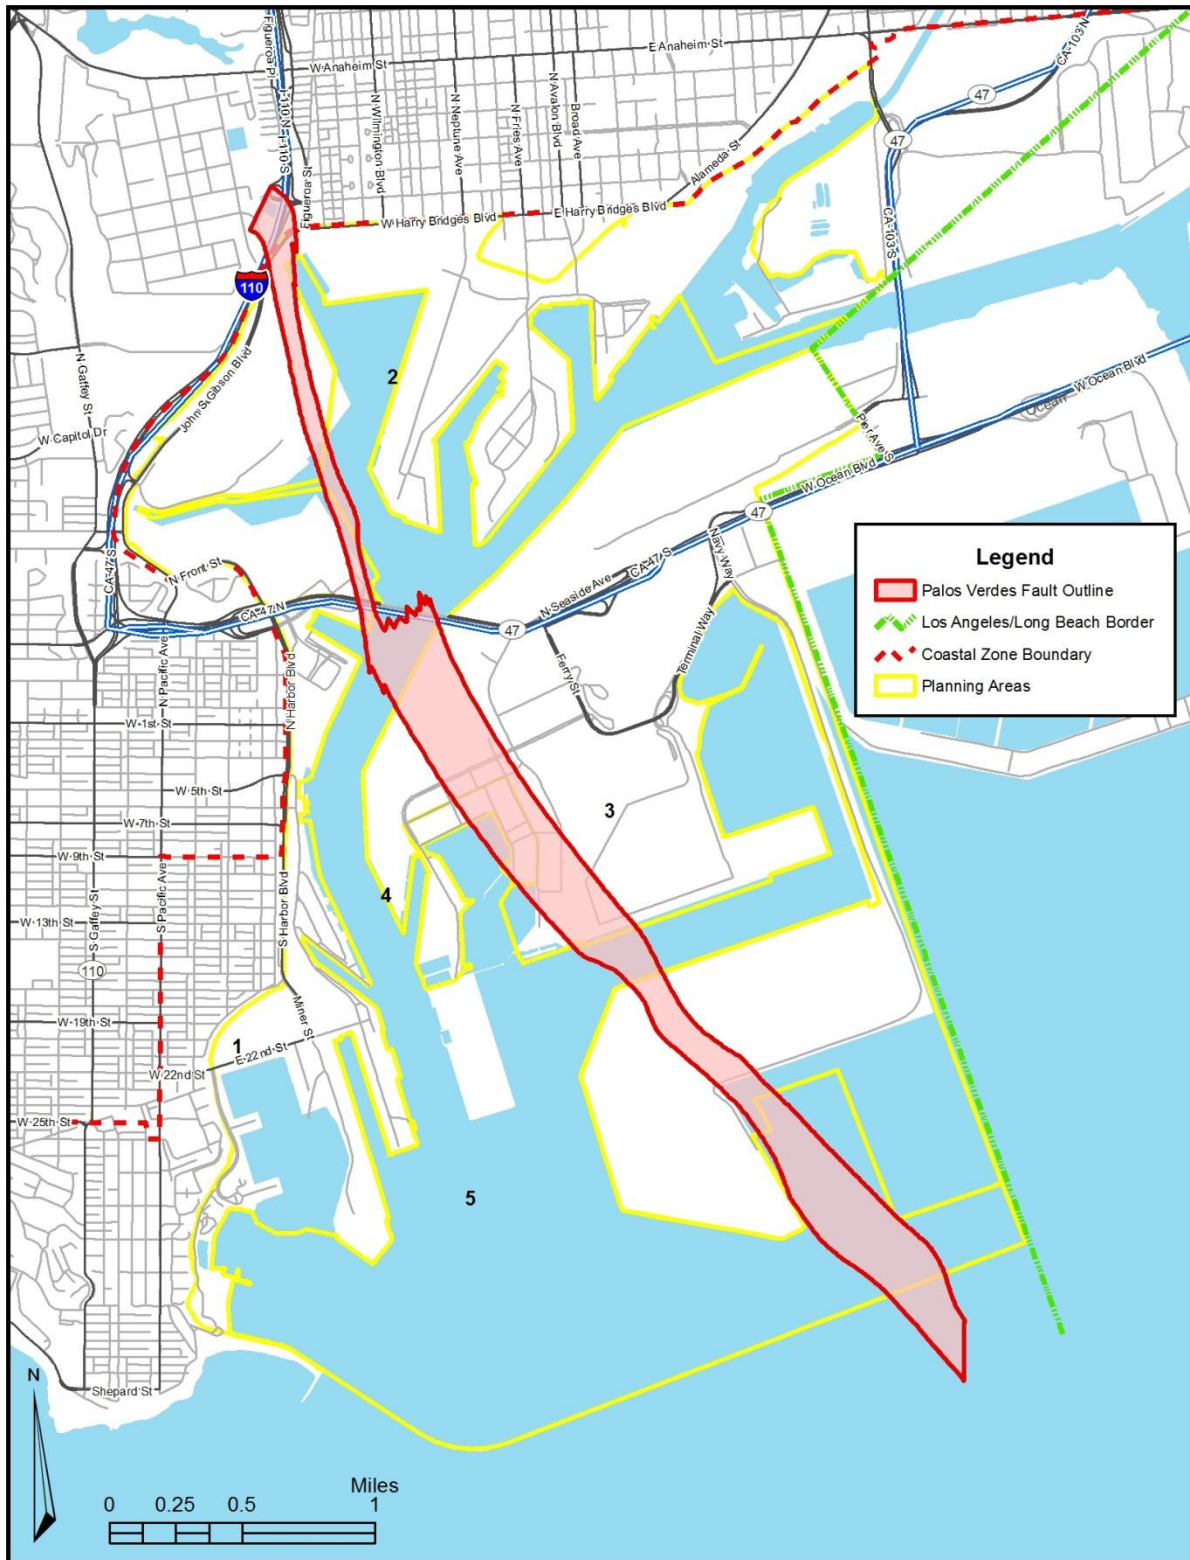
Figueroa Pl
W Anaheim St
E Anaheim St
I-110 N
I-110 S
N Wilmington Blvd
N Neptune Ave
N Fries Ave
N Avalon Blvd
Broad Ave
CA-103 N
47
47
Alameda St
Figueroa St
W Harry Bridges Blvd
E Harry Bridges Blvd
CA-103 S
110
N Gaffey St
John S Gibson Blvd
2
W Capitol Dr
W Ocean Blvd
Ocean
Pier J Ave
W Ocean Blvd
47
CA-47 S
N Front St
N Seaside Ave
CA-47 S
Navy Way
CA-47 N
47
Ferry St
Terminal Way
N Pacific Ave
N Harbor Blvd
W 1st St
W 5th St
3
W 7th St
W 9th St
4
S Pacific Ave
W 13th St
S Gaffey St
S Harbor Blvd
110
Miner St
W 19th St
1
E 22nd St
W 22nd St
W 25th St
5
N
Shepard St

Legend
Palos Verdes Fault Outline
Los Angeles/Long Beach Border
Coastal Zone Boundary
Planning Areas

Miles
0 0.25 0.5 1